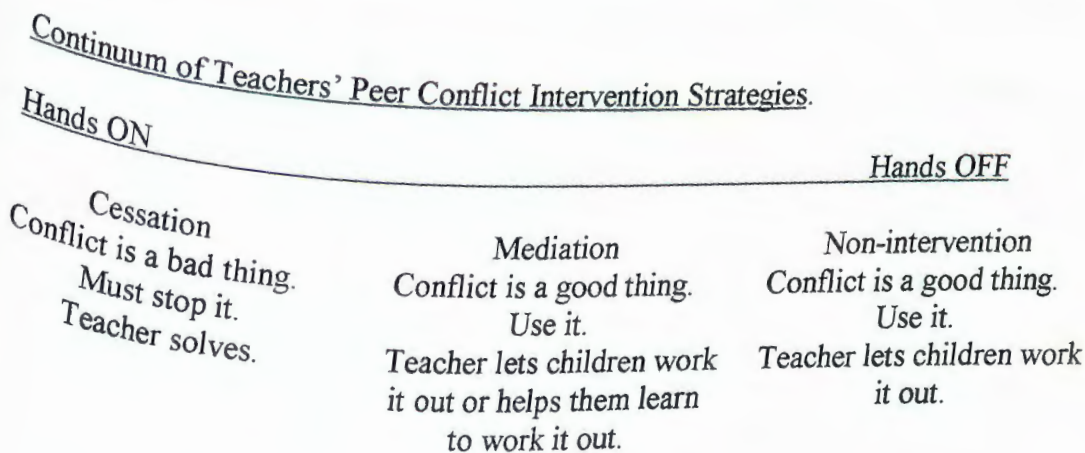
Continuum of Teachers' Peer Conflict Intervention Strategies.

Hands ON

Hands OFF

Cessation
Conflict is a bad thing.
Must stop it.
Teacher solves.

Mediation
Conflict is a good thing.
Use it.
Teacher lets children work it out or helps them learn to work it out.

Non-intervention
Conflict is a good thing.
Use it.
Teacher lets children work it out.